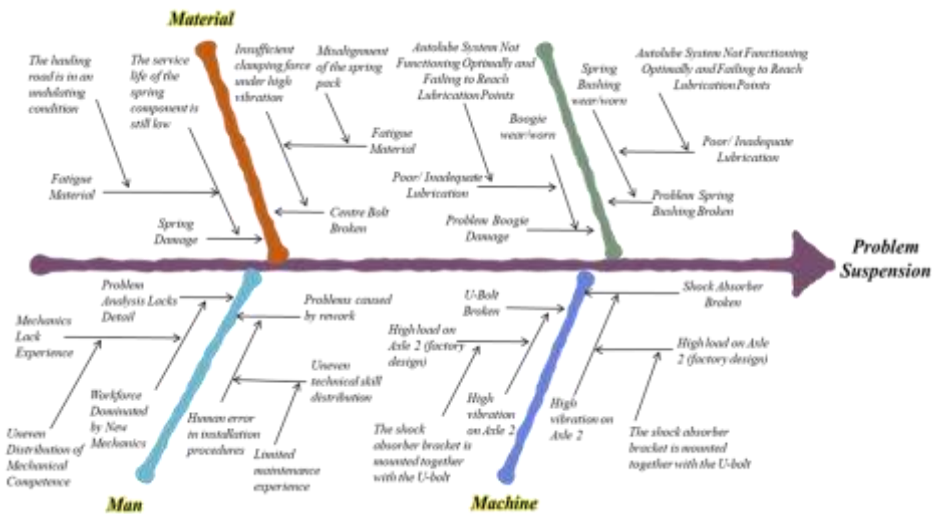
Material

The hauling road is in an undulating condition

The service life of the spring component is still low

Insufficient clamping force under high vibration

Misalignment of the spring pack

Fatigue Material

Fatigue Material

Spring Damage

Centre Bolt Broken

Autolube System Not Functioning Optimally and Failing to Reach Lubrication Points

Spring Bushing wear/worn

Autolube System Not Functioning Optimally and Failing to Reach Lubrication Points

Boogie wear/worn

Poor/ Inadequate Lubrication

Poor/ Inadequate Lubrication

Problem Spring Bushing Broken

Problem Boogie Damage

Problem Suspension

Problem Analysis Lacks Detail

Mechanics Lack Experience

Problems caused by rework

Uneven technical skill distribution

Workforce Dominated by New Mechanics

Human error in installation procedures

Limited maintenance experience

Uneven Distribution of Mechanical Competence

Man

U-Bolt Broken

Shock Absorber Broken

High load on Axle 2 (factory design)

High load on Axle 2 (factory design)

High vibration on Axle 2

High vibration on Axle 2

The shock absorber bracket is mounted together with the U-bolt

The shock absorber bracket is mounted together with the U-bolt

Machine